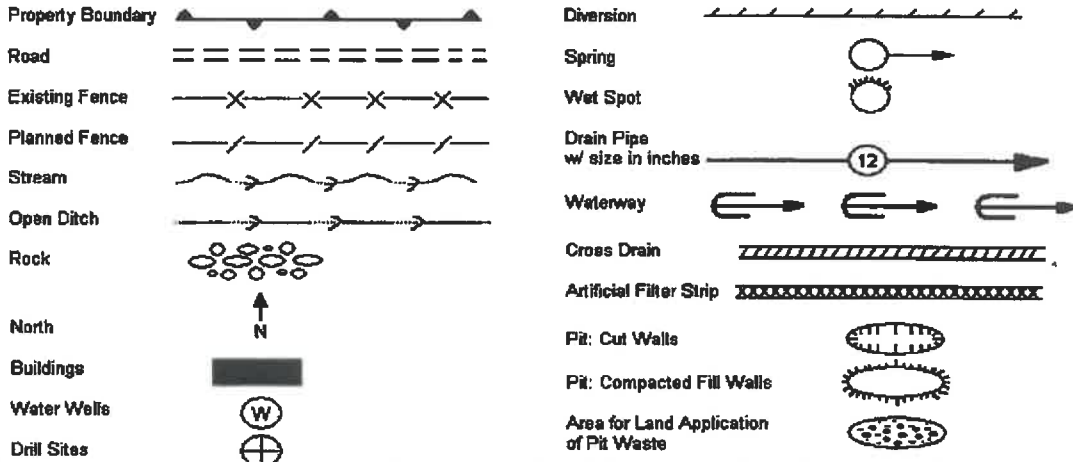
Property Boundary

Road

Existing Fence

Planned Fence

Stream

Open Ditch

Rock

North

N

Buildings

Water Wells

W

Drill Sites

Diversion

Spring

Wet Spot

Drain Pipe
w/ size in inches

12

Waterway

Cross Drain

Artificial Filter Strip

Pit: Cut Walls

Pit: Compacted Fill Walls

Area for Land Application of Pit Waste